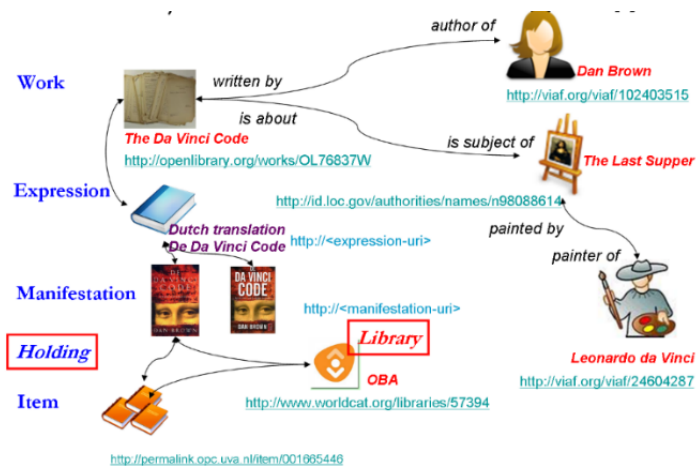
author of

Work

written by

Dan Brown

http://viaf.org/viaf/102403515

is about

The Da Vinci Code

is subject of

http://openlibrary.org/works/OL76837W

The Last Supper

Expression

http://id.loc.gov/authorities/names/n98088614

Dutch translation De Da Vinci Code

http://<expression-uri>

painted by

DE DA VINCI CODE DAN BROWN

DA VINCI CODE DAN BROWN

painter of

Manifestation

http://<manifestation-uri>

Library

Holding

OBA

Leonardo da Vinci

Item

http://www.worldcat.org/libraries/57394

http://viaf.org/viaf/24604287

http://permalink.opc.uva.nl/item/001665446